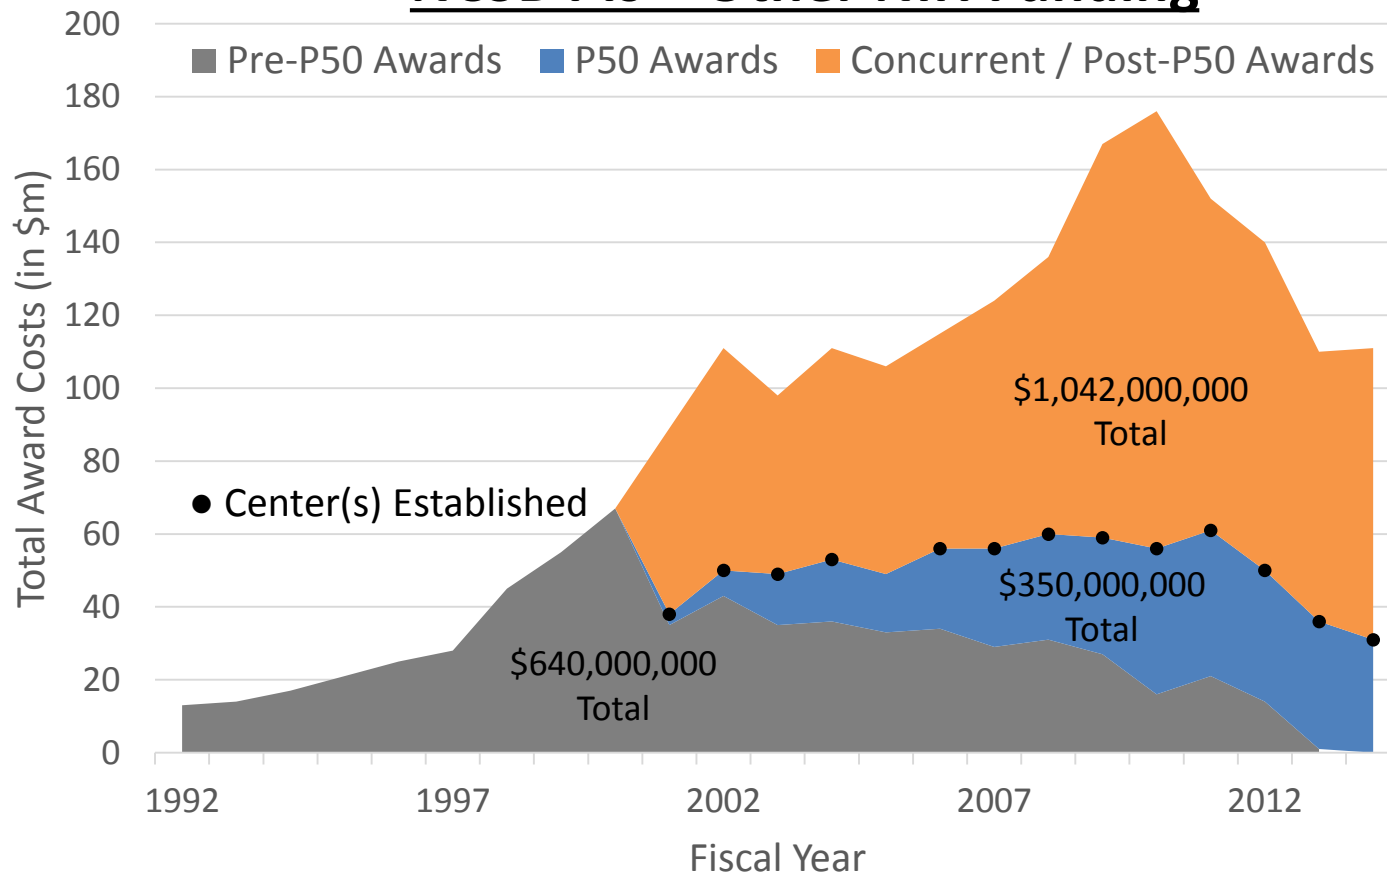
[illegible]

Pre-P50 Awards
P50 Awards
Concurrent / Post-P50 Awards

200
180
160
140
120
100
80
60
40
20
0

Total Award Costs (in $m)

Center(s) Established

$1,042,000,000
Total

$350,000,000
Total

$640,000,000
Total

1992
1997
2002
2007
2012

Fiscal Year